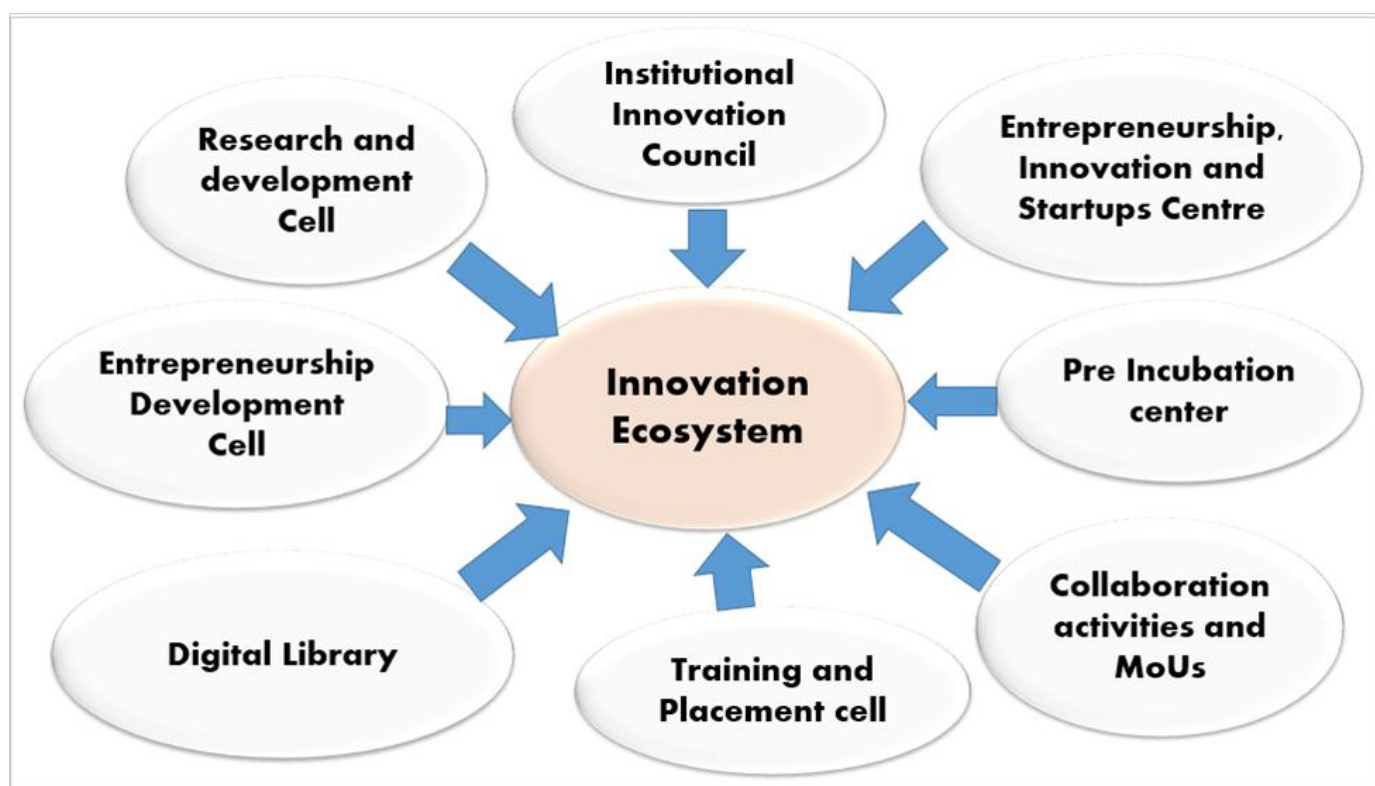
Institutional Innovation Council

Research and development Cell

Entrepreneurship, Innovation and Startups Centre

Entrepreneurship Development Cell

Innovation Ecosystem

Pre Incubation center

Digital Library

Training and Placement cell

Collaboration activities and MoUs